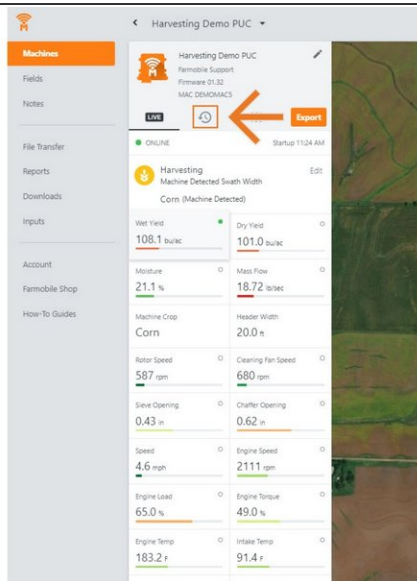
Harvesting Demo PUC

Machines
Fields
Notes
File Transfer
Reports
Downloads
Inputs
Account
Farmobile Shop
How-To Guides

Harvesting Demo PUC
Farmobile Support
Firmware 01.32
MAC DEMOMACS

LIVE
Export

ONLINE
Startup 11:24 AM

Harvesting
Machine Detected Swath Width
Edit
Corn (Machine Detected)

| | |
|---|---|
| Wet Yield 108.1 bu/ac | Dry Yield 101.0 bu/ac |
| Moisture 21.1 % | Mass Flow 18.72 lb/sec |
| Machine Crop Corn | Header Width 20.0 ft |
| Rotor Speed 587 rpm | Cleaning Fan Speed 680 rpm |
| Sieve Opening 0.43 in | Chaffer Opening 0.62 in |
| Speed 4.6 mph | Engine Speed 2111 rpm |
| Engine Load 65.0 % | Engine Torque 49.0 % |
| Engine Temp 183.2 F | Intake Temp 91.4 F |